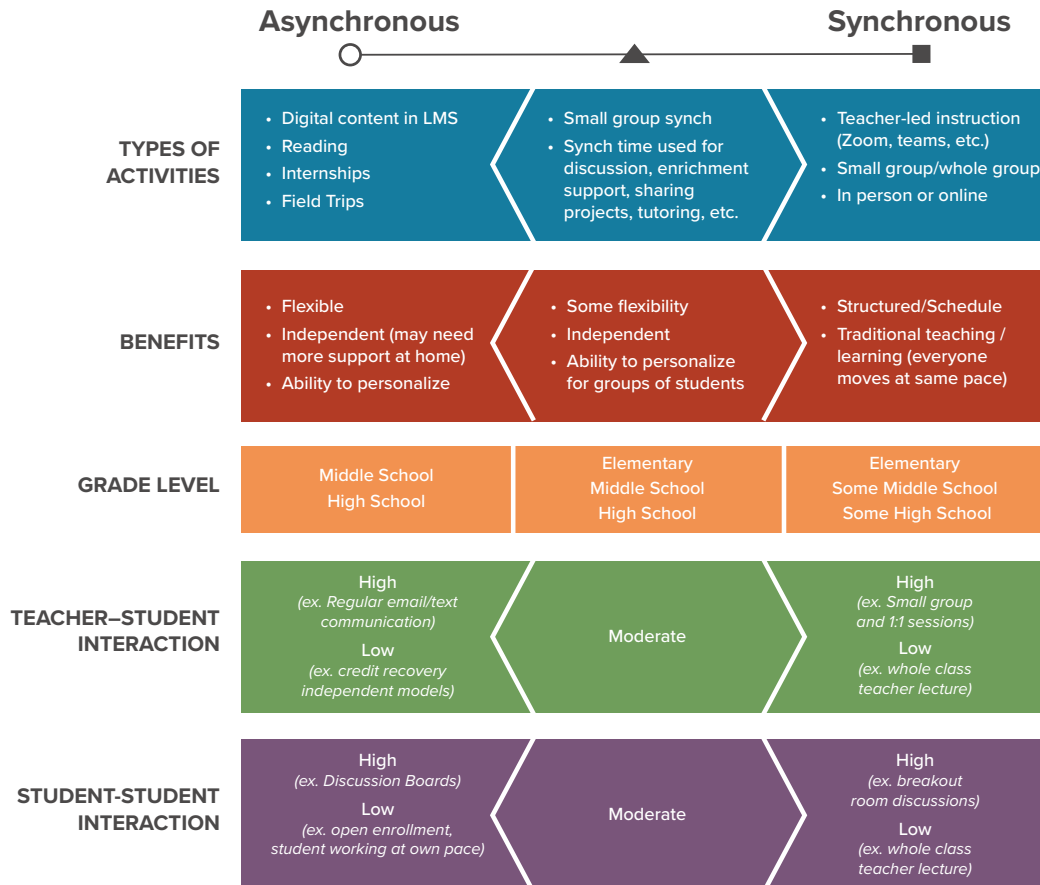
Asynchronous

Synchronous

TYPES OF ACTIVITIES

• Digital content in LMS
• Reading
• Internships
• Field Trips

• Small group synch
• Synch time used for discussion, enrichment support, sharing projects, tutoring, etc.

• Teacher-led instruction (Zoom, teams, etc.)
• Small group/whole group
• In person or online

BENEFITS

• Flexible
• Independent (may need more support at home)
• Ability to personalize

• Some flexibility
• Independent
• Ability to personalize for groups of students

• Structured/Schedule
• Traditional teaching / learning (everyone moves at same pace)

GRADE LEVEL

Middle School
High School

Elementary
Middle School
High School

Elementary
Some Middle School
Some High School

TEACHER–STUDENT INTERACTION

High
(ex. Regular email/text communication)
Low
(ex. credit recovery independent models)

Moderate

High
(ex. Small group and 1:1 sessions)
Low
(ex. whole class teacher lecture)

STUDENT-STUDENT INTERACTION

High
(ex. Discussion Boards)
Low
(ex. open enrollment, student working at own pace)

Moderate

High
(ex. breakout room discussions)
Low
(ex. whole class teacher lecture)